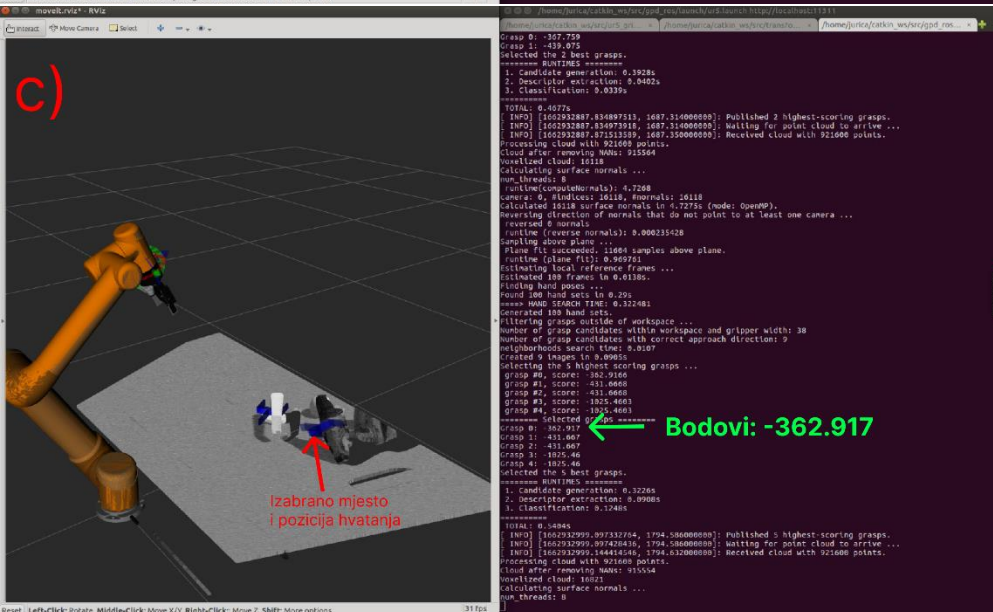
moveit.rviz* - RViz

Interact Move Camera Select

c)

Izabrano mjesto
i pozicija hvatanja

Reset Left-Click: Rotate. Middle-Click: Move X/Y. Right-Click: Move Z. Shift: More options.

31 fps

/home/jurica/catkin_ws/src/ur5_gri... /home/jurica/catkin_ws/src/transfo... /home/jurica/catkin_ws/src/gpd_ros/launch/ur5.launch http://localhost:11311 /home/jurica/catkin_ws/src/gpd_ros...

Grasp 0: -367.759
Grasp 1: -439.075
Selected the 2 best grasps.
======== RUNTIMES ========
1. Candidate generation: 0.3928s
2. Descriptor extraction: 0.0402s
3. Classification: 0.0339s
==========
TOTAL: 0.4677s
[ INFO] [1662932887.834897513, 1687.314000000]: Published 2 highest-scoring grasps.
[ INFO] [1662932887.834973918, 1687.314000000]: Waiting for point cloud to arrive ...
[ INFO] [1662932887.871513589, 1687.350000000]: Received cloud with 921600 points.
Processing cloud with 921600 points.
Cloud after removing NANs: 915564
Voxelized cloud: 16118
Calculating surface normals ...
num_threads: 8
runtime(computeNormals): 4.7268
camera: 0, #indices: 16118, #normals: 16118
Calculated 16118 surface normals in 4.7275s (mode: OpenMP).
Reversing direction of normals that do not point to at least one camera ...
reversed 0 normals
runtime (reverse normals): 0.000235428
Sampling above plane ...
Plane fit succeeded. 11604 samples above plane.
runtime (plane fit): 0.969761
Estimating local reference frames ...
Estimated 100 frames in 0.0138s.
Finding hand poses ...
Found 100 hand sets in 0.29s
==== HAND SEARCH TIME: 0.322481
Generated 100 hand sets.
Filtering grasps outside of workspace ...
Number of grasp candidates within workspace and gripper width: 38
Number of grasp candidates with correct approach direction: 9
neighborhoods search time: 0.0107
Created 9 images in 0.0905s
Selecting the 5 highest scoring grasps ...
grasp #0, score: -362.9166
grasp #1, score: -431.6668
grasp #2, score: -431.6668
grasp #3, score: -1025.4603
grasp #4, score: -1025.4603
======== Selected grasps ========
Grasp 0: -362.917
Grasp 1: -431.667
Grasp 2: -431.667
Grasp 3: -1025.46
Grasp 4: -1025.46
Selected the 5 best grasps.
======== RUNTIMES ========
1. Candidate generation: 0.3226s
2. Descriptor extraction: 0.0908s
3. Classification: 0.1248s
==========
TOTAL: 0.5484s
[ INFO] [1662932999.097332764, 1794.586000000]: Published 5 highest-scoring grasps.
[ INFO] [1662932999.097420436, 1794.586000000]: Waiting for point cloud to arrive ...
[ INFO] [1662932999.144414546, 1794.632000000]: Received cloud with 921600 points.
Processing cloud with 921600 points.
Cloud after removing NANs: 915554
Voxelized cloud: 16821
Calculating surface normals ...
num_threads: 8

Bodovi: -362.917